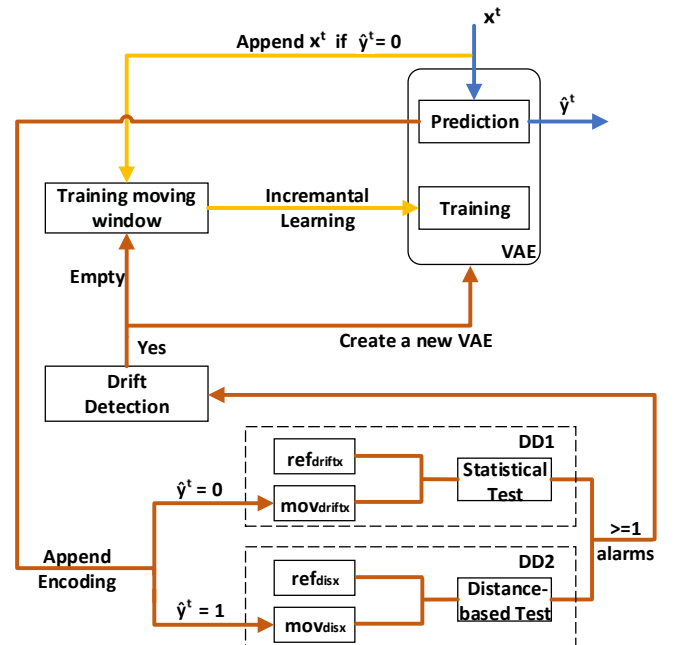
$x^t$

Append $x^t$ if $\hat{y}^t = 0$

Prediction

$\hat{y}^t$

Training moving window

Incremantal Learning

Training

VAE

Empty

Yes

Create a new VAE

Drift Detection

DD1

$ref_{driftx}$

$mov_{driftx}$

Statistical Test

$\hat{y}^t = 0$

>=1 alarms

Append Encoding

DD2

$ref_{disx}$

$mov_{disx}$

Distance-based Test

$\hat{y}^t = 1$